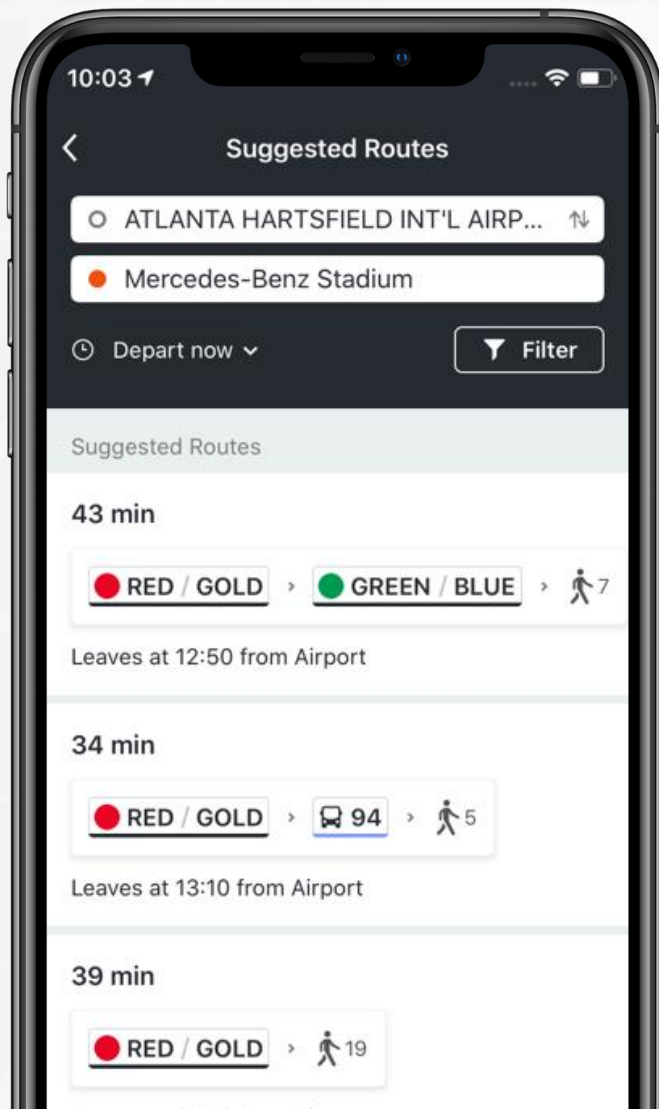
10:03

Suggested Routes

ATLANTA HARTSFIELD INT'L AIRP...

Mercedes-Benz Stadium

Depart now

Filter

Suggested Routes

43 min

RED / GOLD › GREEN / BLUE › 7

Leaves at 12:50 from Airport

34 min

RED / GOLD › 94 › 5

Leaves at 13:10 from Airport

39 min

RED / GOLD › 19

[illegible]